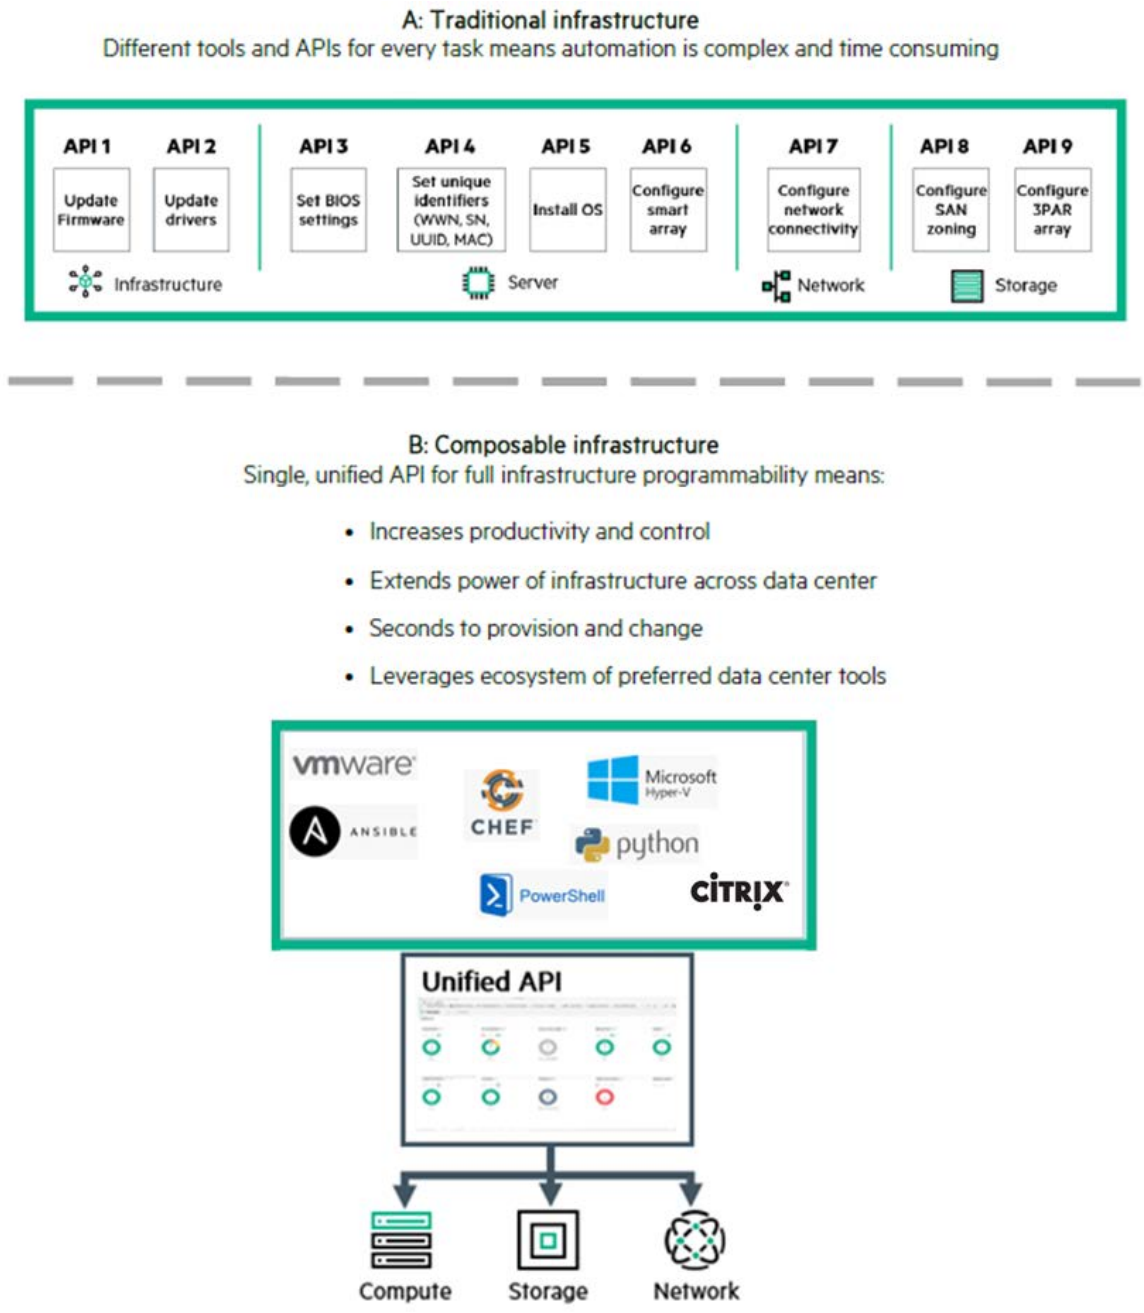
A: Traditional infrastructure
Different tools and APIs for every task means automation is complex and time consuming

API 1
Update Firmware

API 2
Update drivers

Infrastructure

API 3
Set BIOS settings

API 4
Set unique identifiers (WWN, SN, UUID, MAC)

API 5
Install OS

API 6
Configure smart array

Server

API 7
Configure network connectivity

Network

API 8
Configure SAN zoning

API 9
Configure 3PAR array

Storage

B: Composable infrastructure
Single, unified API for full infrastructure programmability means:

• Increases productivity and control
• Extends power of infrastructure across data center
• Seconds to provision and change
• Leverages ecosystem of preferred data center tools

vmware
ANSIBLE
CHEF
Microsoft Hyper-V
python
PowerShell
CiTRIX

Unified API

Compute
Storage
Network